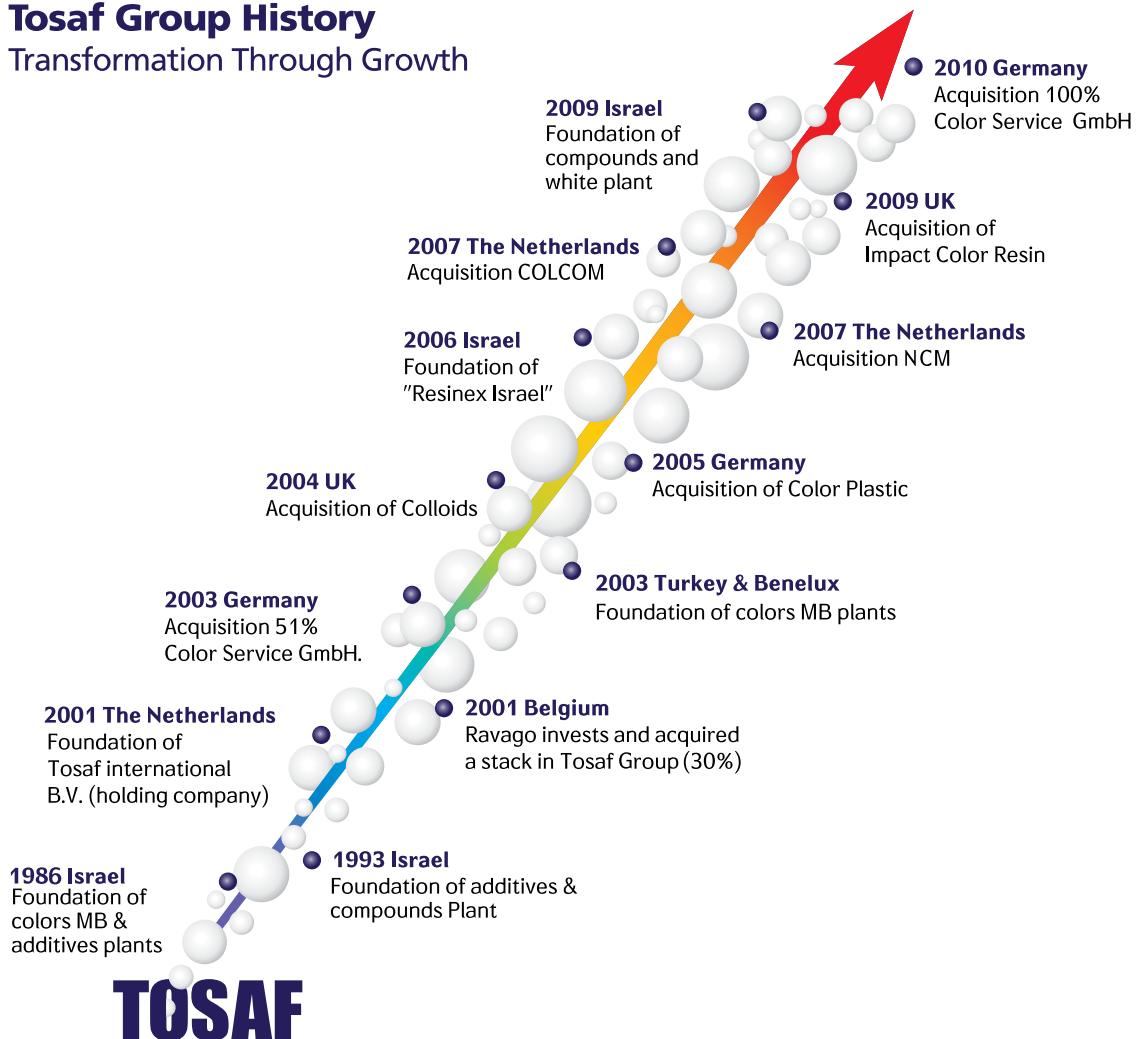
Tosaf Group History
Transformation Through Growth

2010 Germany
Acquisition 100%
Color Service GmbH

2009 Israel
Foundation of compounds and white plant

2009 UK
Acquisition of Impact Color Resin

2007 The Netherlands
Acquisition COLCOM

2007 The Netherlands
Acquisition NCM

2006 Israel
Foundation of "Resinex Israel"

2005 Germany
Acquisition of Color Plastic

2004 UK
Acquisition of Colloids

2003 Turkey & Benelux
Foundation of colors MB plants

2003 Germany
Acquisition 51%
Color Service GmbH.

2001 The Netherlands
Foundation of Tosaf international B.V. (holding company)

2001 Belgium
Ravago invests and acquired a stack in Tosaf Group (30%)

1993 Israel
Foundation of additives & compounds Plant

1986 Israel
Foundation of colors MB & additives plants

TOSAF